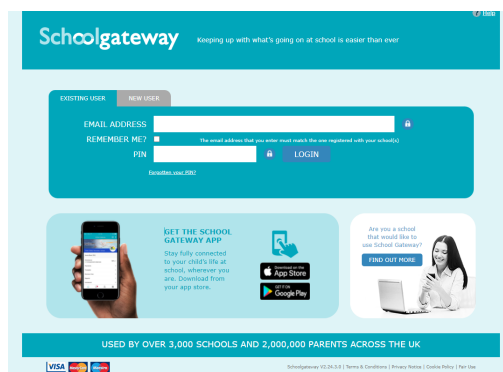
Help

Schoolgateway Keeping up with what's going on at school is easier than ever

EXISTING USER NEW USER

EMAIL ADDRESS

REMEMBER ME? The email address that you enter must match the one registered with your school(s)

PIN LOGIN

Forgotten your PIN?

GET THE SCHOOL GATEWAY APP

Stay fully connected to your child's life at school, wherever you are. Download from your app store.

Download on the App Store

GET IT ON Google Play

Are you a school that would like to use School Gateway?

FIND OUT MORE

USED BY OVER 3,000 SCHOOLS AND 2,000,000 PARENTS ACROSS THE UK

VISA

Schoolgateway V2.24.3.0 | Terms & Conditions | Privacy Notice | Cookie Policy | Fair Use